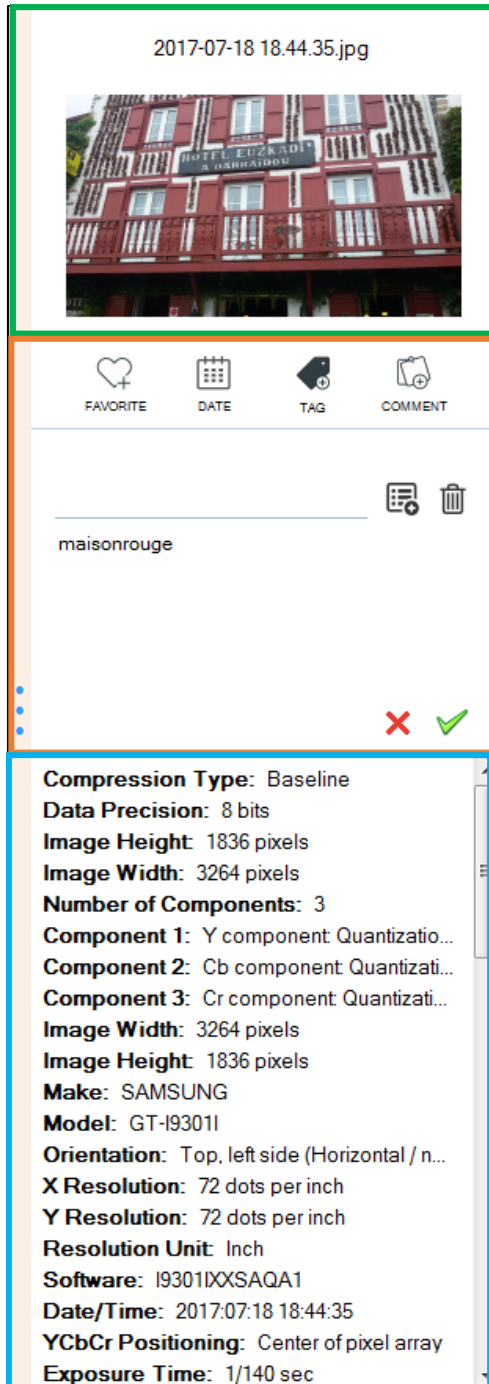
2017-07-18 18.44.35.jpg

HOTEL EUZKADI
A OSPITALEA

FAVORITE DATE TAG COMMENT

maisonrouge

**Compression Type:** Baseline
**Data Precision:** 8 bits
**Image Height:** 1836 pixels
**Image Width:** 3264 pixels
**Number of Components:** 3
**Component 1:** Y component: Quantizatio...
**Component 2:** Cb component: Quantizati...
**Component 3:** Cr component: Quantizati...
**Image Width:** 3264 pixels
**Image Height:** 1836 pixels
**Make:** SAMSUNG
**Model:** GT-I9301I
**Orientation:** Top, left side (Horizontal / n...
**X Resolution:** 72 dots per inch
**Y Resolution:** 72 dots per inch
**Resolution Unit:** Inch
**Software:** I9301IXXSAQA1
**Date/Time:** 2017:07:18 18:44:35
**YCbCr Positioning:** Center of pixel array
**Exposure Time:** 1/140 sec